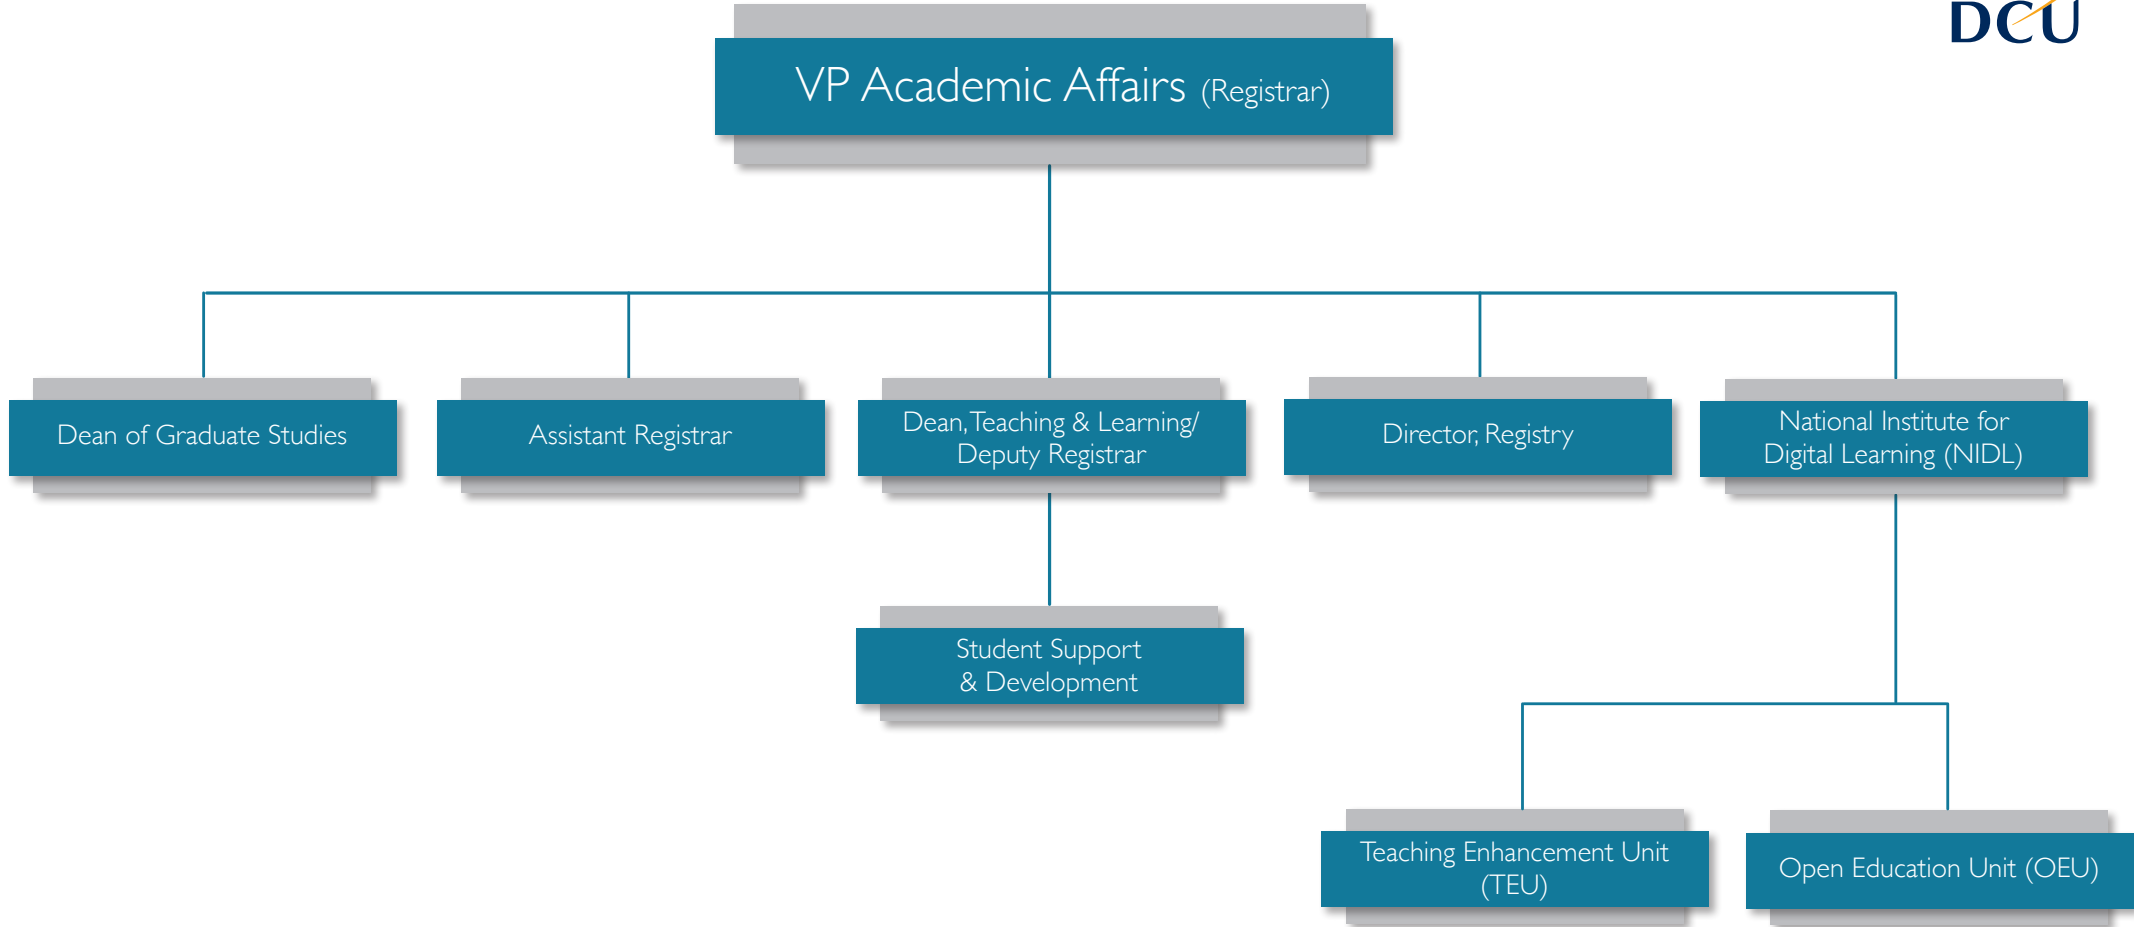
DCU

VP Academic Affairs (Registrar)

Dean of Graduate Studies

Assistant Registrar

Dean, Teaching & Learning/ Deputy Registrar

Director, Registry

National Institute for Digital Learning (NIDL)

Student Support & Development

Teaching Enhancement Unit (TEU)

Open Education Unit (OEU)